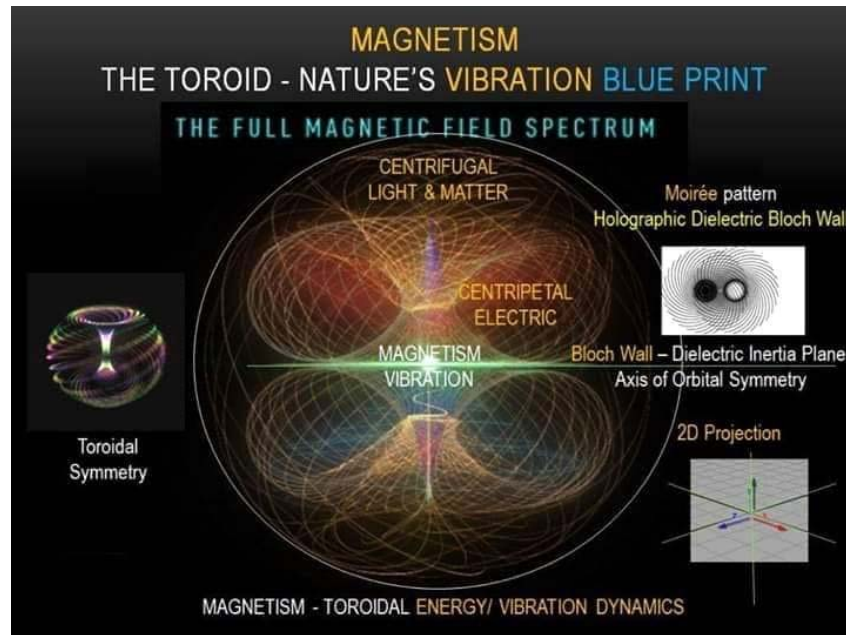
MAGNETISM

THE TOROID - NATURE'S VIBRATION BLUE PRINT

THE FULL MAGNETIC FIELD SPECTRUM

CENTRIFUGAL LIGHT & MATTER

Moirée pattern

Holographic Dielectric Bloch Wal

CENTRIPETAL ELECTRIC

MAGNETISM VIBRATION

Bloch Wall – Dielectric Inertia Plane

Axis of Orbital Symmetry

Toroidal Symmetry

2D Projection

MAGNETISM - TOROIDAL ENERGY/ VIBRATION DYNAMICS